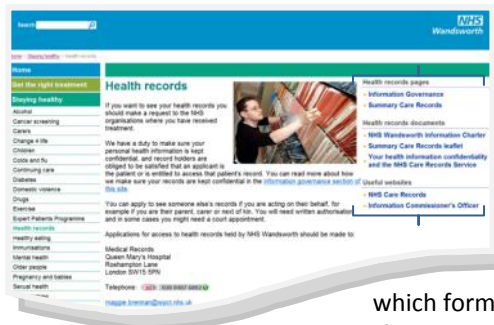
Search

NHS
Wandsworth

Home › Staying healthy › Health records

Home
Get the right treatment
Staying healthy
Alcohol
Cancer screening
Carers
Change 4 life
Children
Colds and flu
Continuing care
Diabetes
Domestic violence
Drugs
Exercise
Expert Patients Programme
Health records
Healthy eating
Immunisations
Mental health
Older people
Pregnancy and babies
Sexual health

Health records

If you want to see your health records you should make a request to the NHS organisations where you have received treatment.

We have a duty to make sure your personal health information is kept confidential, and record holders are obliged to be satisfied that an applicant is the patient or is entitled to access that patient's record. You can read more about how we make sure your records are kept confidential in the information governance section of this site.

You can apply to see someone else's records if you are acting on their behalf, for example if you are their parent, carer or next of kin. You will need written authorisation and in some cases you might need a court appointment.

Applications for access to health records held by NHS Wandsworth should be made to:

Medical Records
Queen Mary's Hospital
Roehampton Lane
London SW15 5PN

Telephone: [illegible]

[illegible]

Health records pages
› Information Governance
› Summary Care Records

Health records documents
› NHS Wandsworth Information Charter
› Summary Care Records leaflet
› Your health information confidentiality and the NHS Care Records Service

Useful websites
› NHS Care Records
› Information Commissioner's Officer

which form